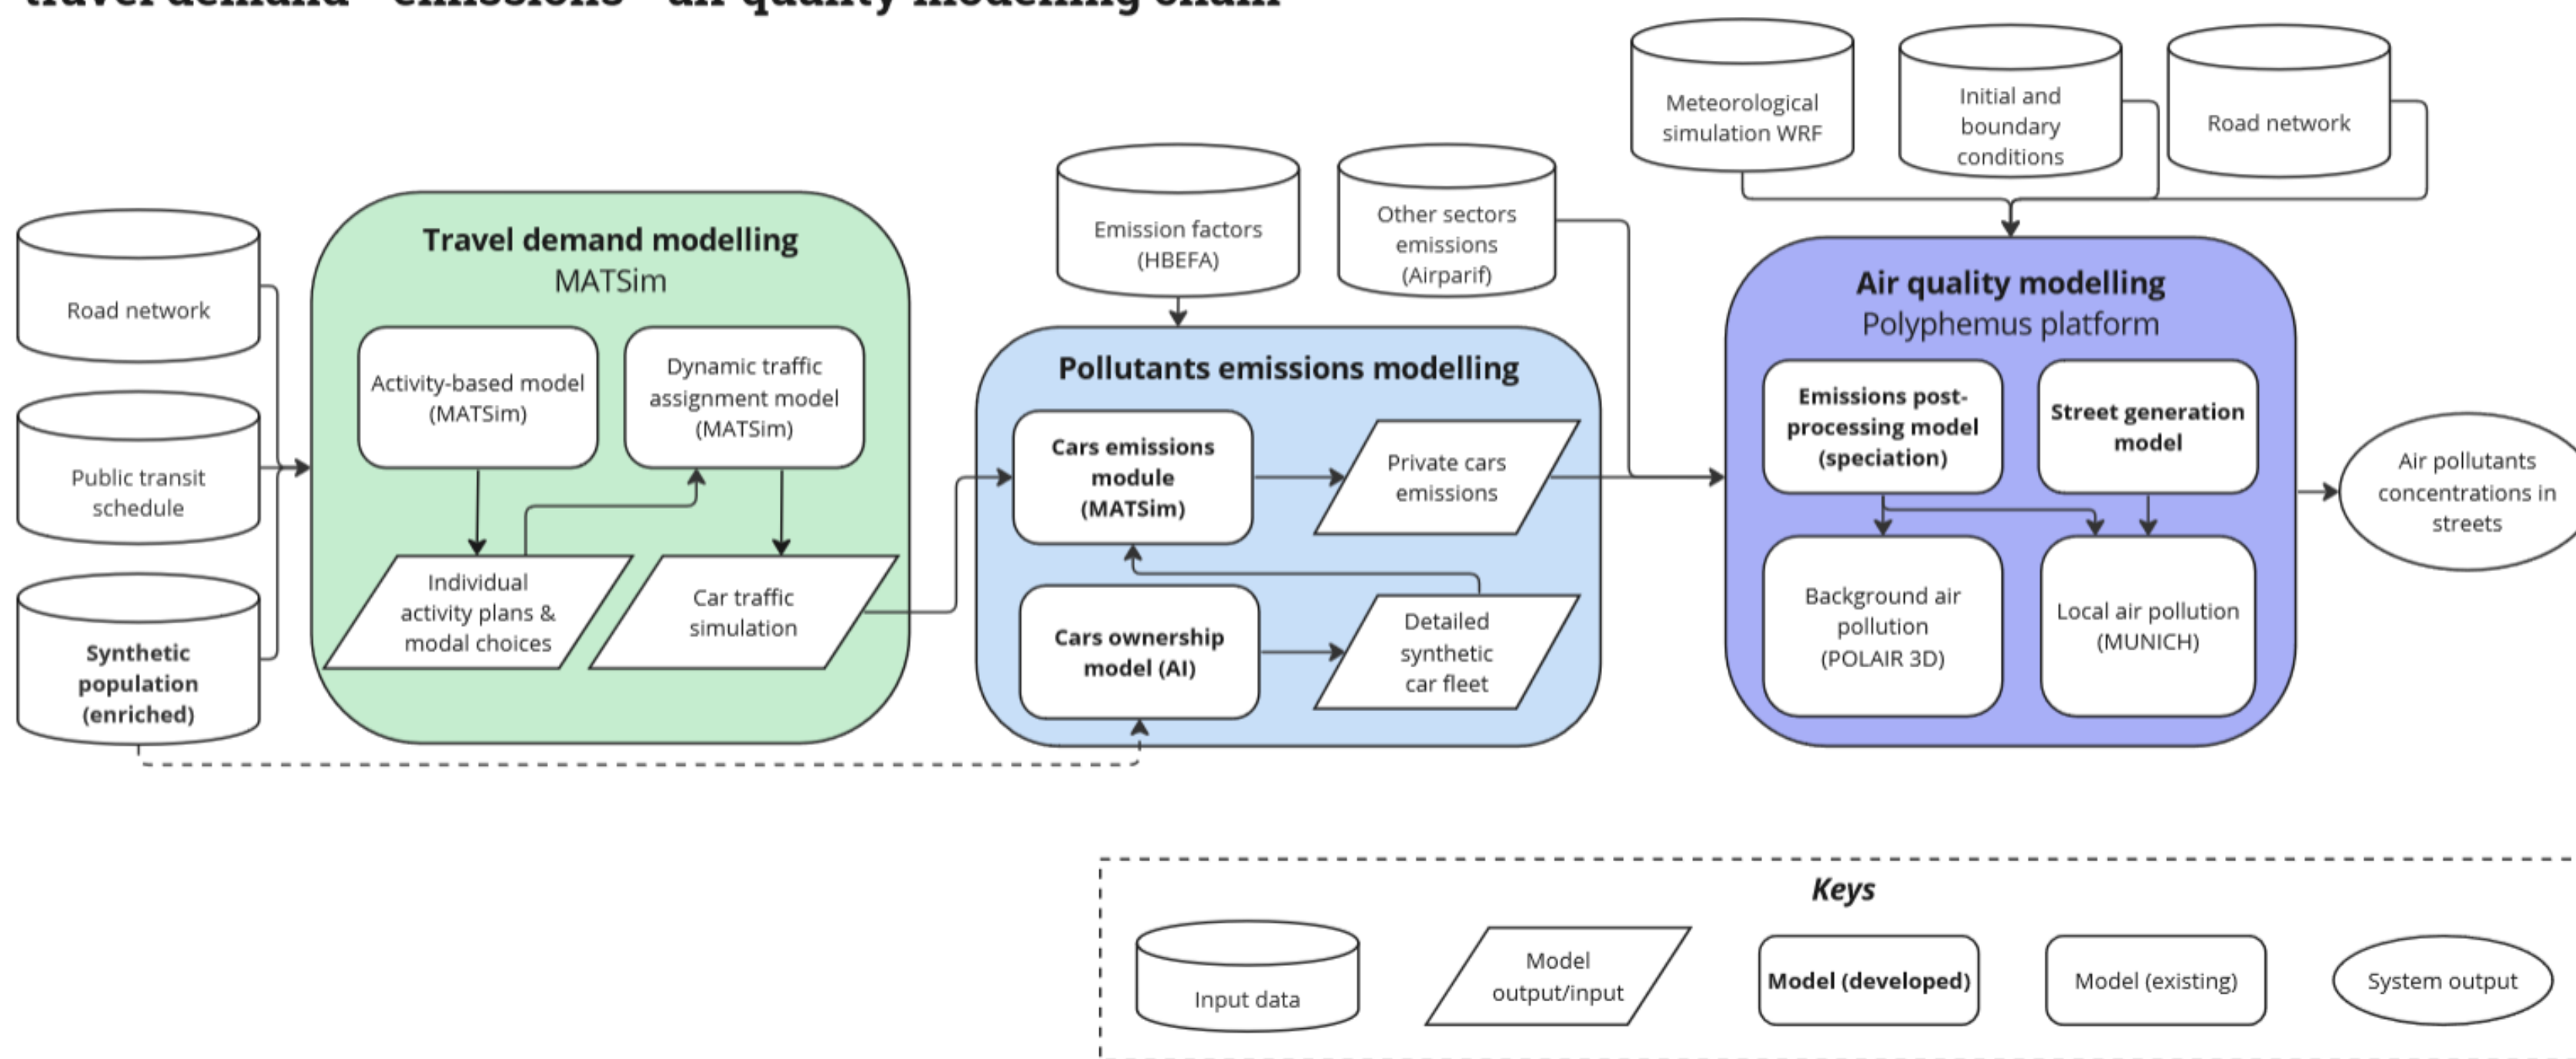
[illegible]

Meteorological simulation WRF

Initial and boundary conditions

Road network

Road network

Public transit schedule

Synthetic population (enriched)

Travel demand modelling
MATSim

Activity-based model (MATSim)

Dynamic traffic assignment model (MATSim)

Individual activity plans & modal choices

Car traffic simulation

Emission factors (HBEFA)

Other sectors emissions (Airparif)

Pollutants emissions modelling

Cars emissions module (MATSim)

Private cars emissions

Cars ownership model (AI)

Detailed synthetic car fleet

Air quality modelling
Polyphemus platform

Emissions post-processing model (speciation)

Street generation model

Background air pollution (POLAIR 3D)

Local air pollution (MUNICH)

Air pollutants concentrations in streets

Keys

Input data

Model output/input

Model (developed)

Model (existing)

System output